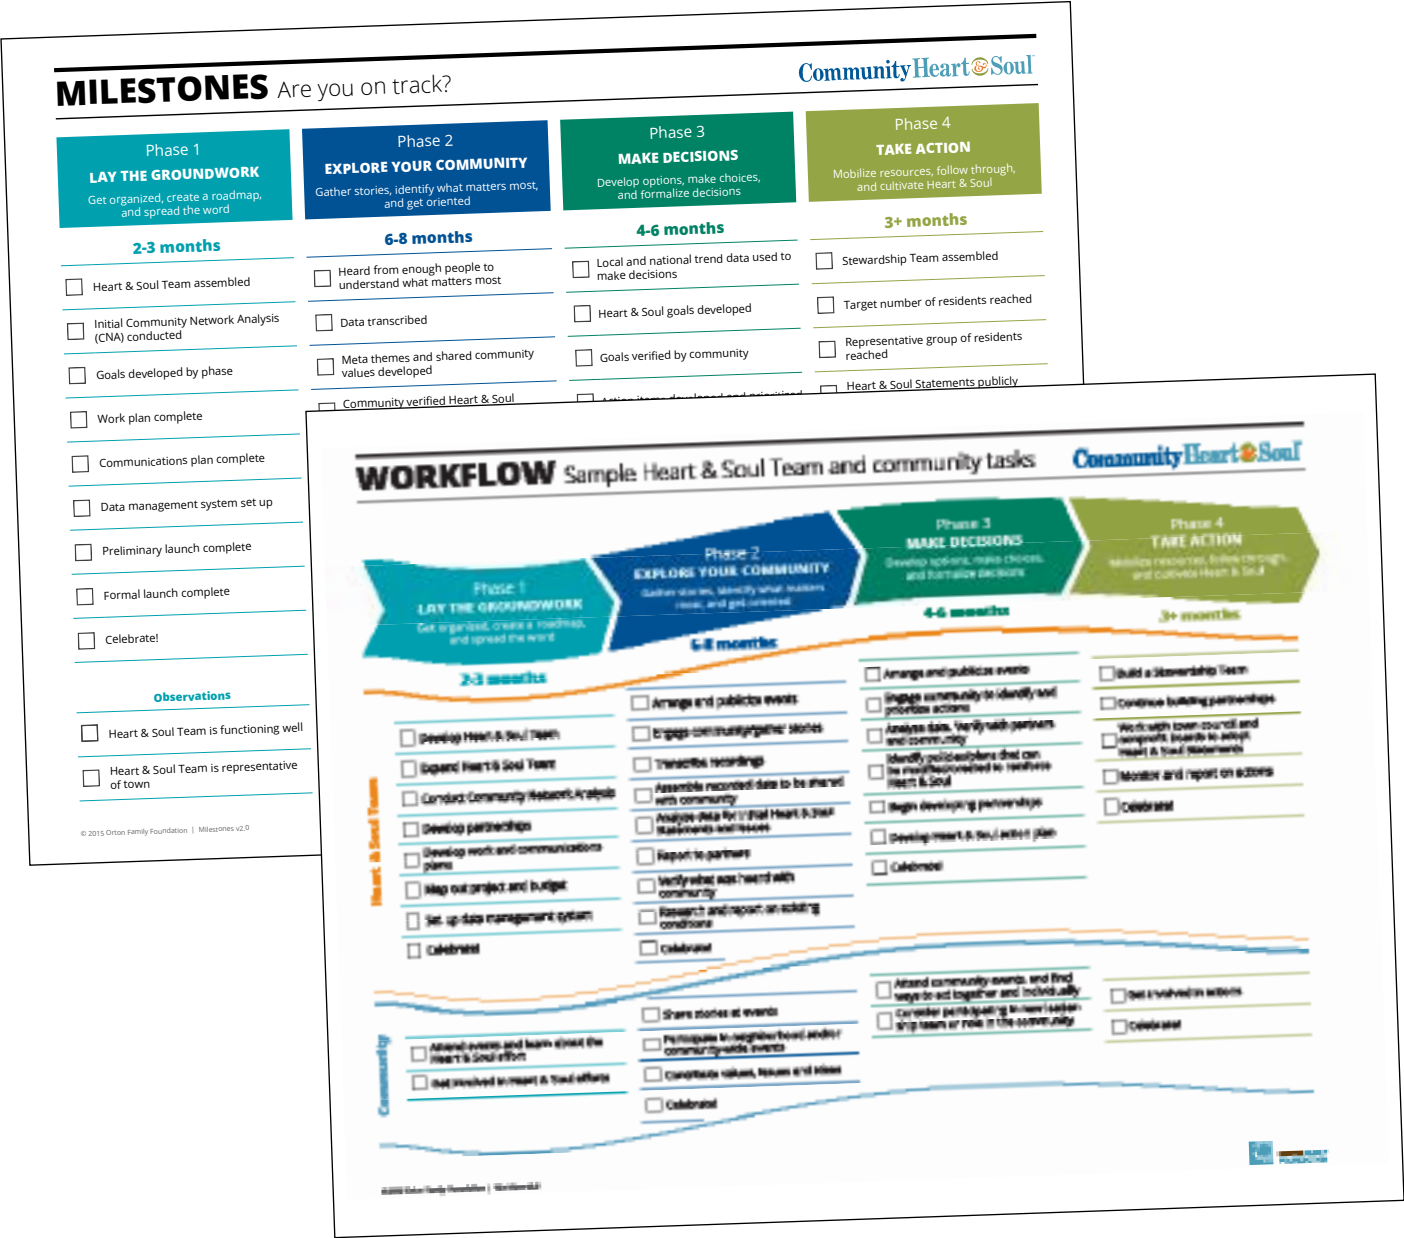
MILESTONES Are you on track?

Community Heart & Soul

Phase 1
LAY THE GROUNDWORK
Get organized, create a roadmap, and spread the word

2-3 months

Heart & Soul Team assembled

Initial Community Network Analysis (CNA) conducted

Goals developed by phase

Work plan complete

Communications plan complete

Data management system set up

Preliminary launch complete

Formal launch complete

Celebrate!

Observations

Heart & Soul Team is functioning well

Heart & Soul Team is representative of town

© 2015 Orton Family Foundation | Milestones v2.0

Phase 2
EXPLORE YOUR COMMUNITY
Gather stories, identify what matters most, and get oriented

6-8 months

Heard from enough people to understand what matters most

Data transcribed

Meta themes and shared community values developed

Community verified Heart & Soul

Phase 3
MAKE DECISIONS
Develop options, make choices, and formalize decisions

4-6 months

Local and national trend data used to make decisions

Heart & Soul goals developed

Goals verified by community

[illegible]

Phase 4
TAKE ACTION
Mobilize resources, follow through, and cultivate Heart & Soul

3+ months

Stewardship Team assembled

Target number of residents reached

Representative group of residents reached

Heart & Soul Statements publicly

WORKFLOW Sample Heart & Soul Team and community tasks

Community Heart & Soul

Phase 1
LAY THE GROUNDWORK
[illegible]

2-3 months

Phase 2
EXPLORE YOUR COMMUNITY
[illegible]

6-8 months

Phase 3
MAKE DECISIONS
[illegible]

4-6 months

Phase 4
TAKE ACTION
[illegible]

3+ months

Heart & Soul Team

Develop Heart & Soul Team
Expand Heart & Soul Team
Conduct Community Network Analysis
Develop partnerships
Develop work and communications plans
Map out project and budget
Set up data management system
Celebrate!

Arrange and publicize events
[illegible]
Transcribe recordings
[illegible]
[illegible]
Report to partners
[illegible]
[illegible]
Celebrate!

Arrange and publicize events
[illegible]
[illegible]
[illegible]
Begin developing partnerships
Develop Heart & Soul action plan
Celebrate!

Build a Stewardship Team
Continue building partnerships
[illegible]
Monitor and report on actions
Celebrate!

Community

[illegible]
Get involved in Heart & Soul efforts

Share stories at events
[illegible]
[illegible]
Celebrate!

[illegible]
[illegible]

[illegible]
Celebrate!

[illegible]